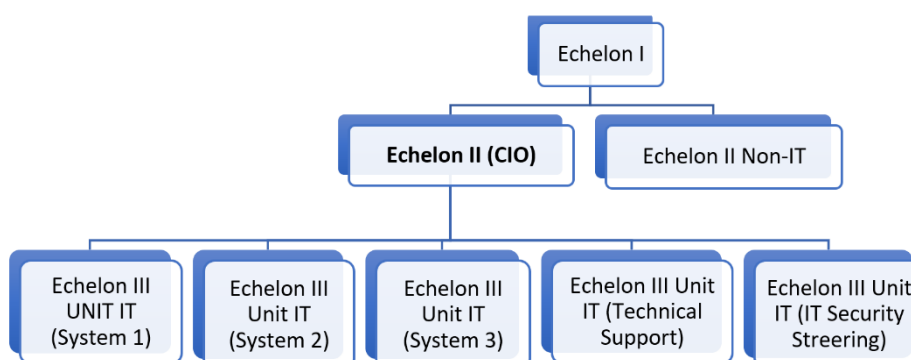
Echelon I

Echelon II (CIO)

Echelon II Non-IT

Echelon III UNIT IT (System 1)

Echelon III Unit IT (System 2)

Echelon III Unit IT (System 3)

Echelon III Unit IT (Technical Support)

Echelon III Unit IT (IT Security Streering)